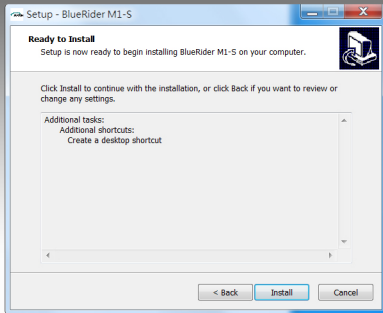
Setup - BlueRider M1-S

Ready to Install
Setup is now ready to begin installing BlueRider M1-S on your computer.

Click Install to continue with the installation, or click Back if you want to review or change any settings.

Additional tasks:
Additional shortcuts:
Create a desktop shortcut

< Back
Install
Cancel